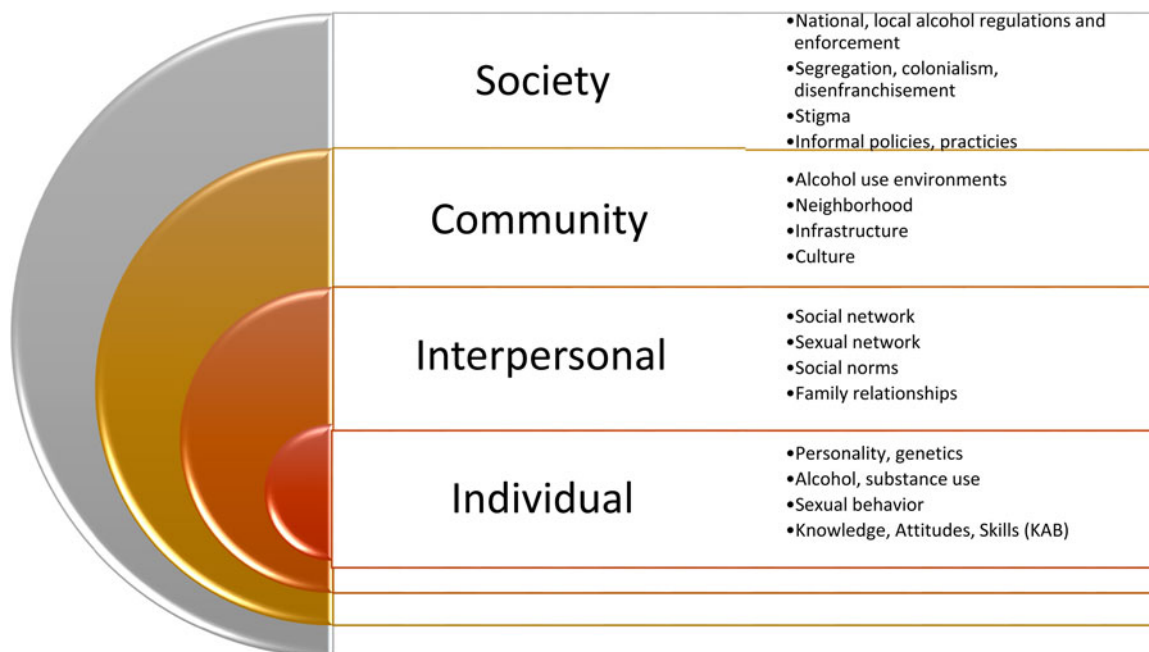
Society

•National, local alcohol regulations and enforcement
•Segregation, colonialism, disenfranchisement
•Stigma
•Informal policies, practicies

Community

•Alcohol use environments
•Neighborhood
•Infrastructure
•Culture

Interpersonal

•Social network
•Sexual network
•Social norms
•Family relationships

Individual

•Personality, genetics
•Alcohol, substance use
•Sexual behavior
•Knowledge, Attitudes, Skills (KAB)